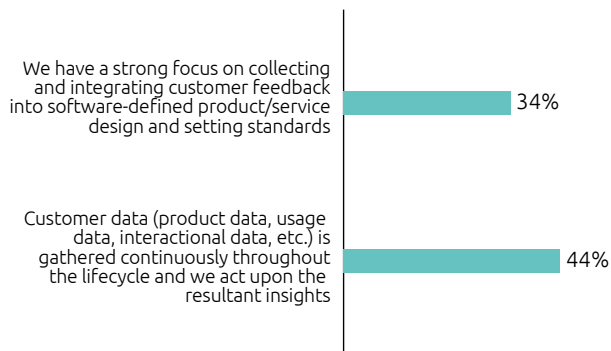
We have a strong focus on collecting and integrating customer feedback into software-defined product/service design and setting standards

34%

Customer data (product data, usage data, interactional data, etc.) is gathered continuously throughout the lifecycle and we act upon the resultant insights

44%